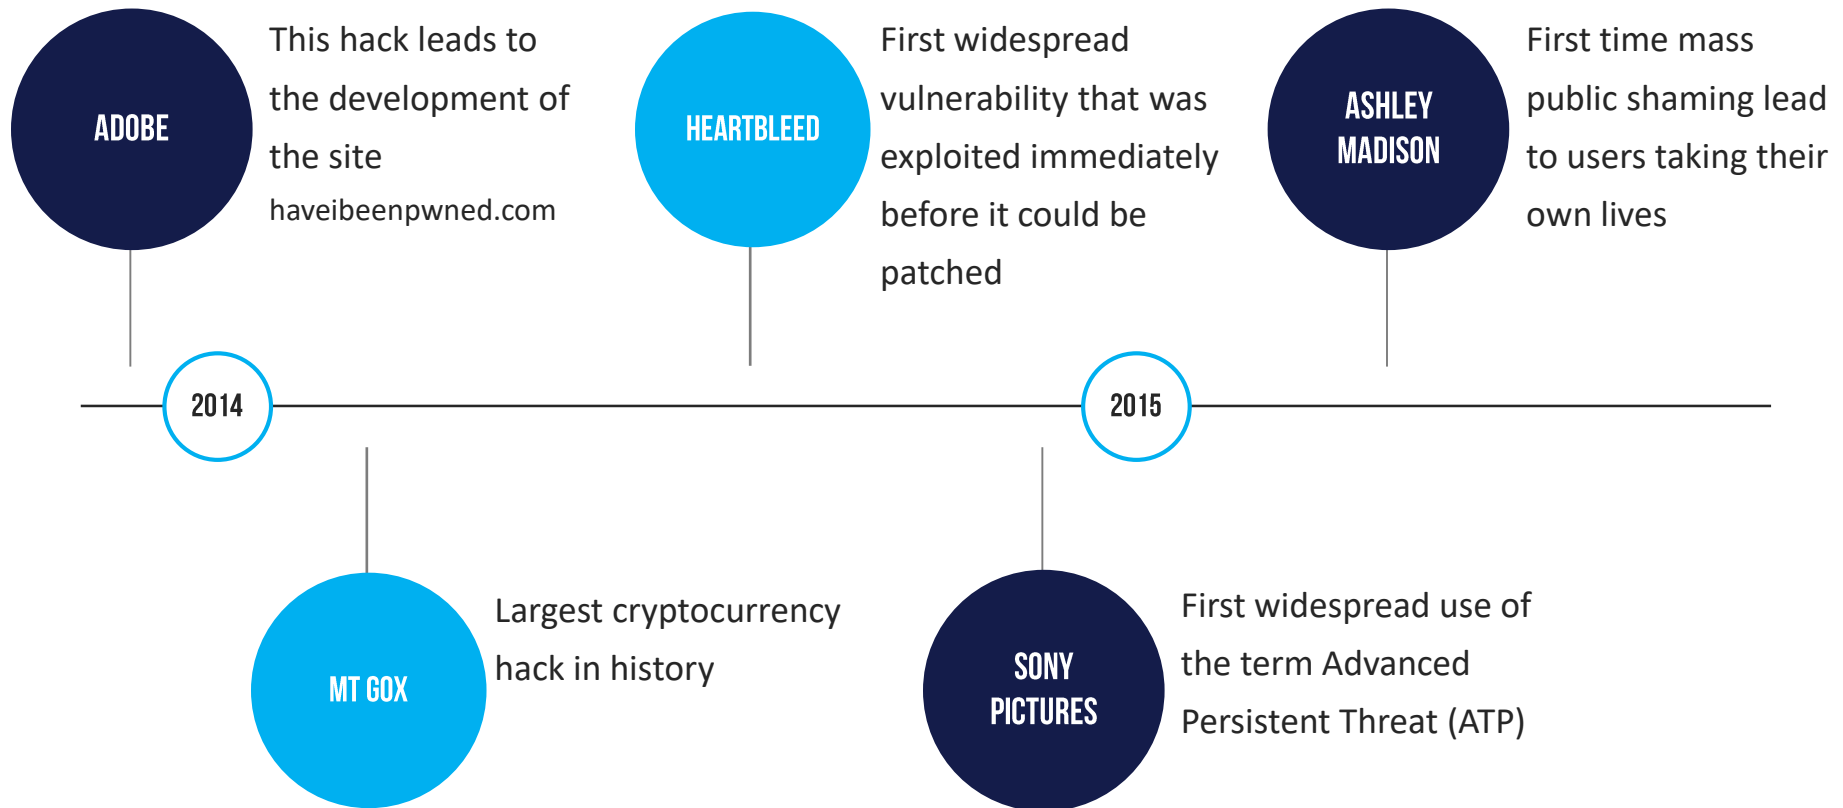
ADOBE

This hack leads to the development of the site haveibeenpwned.com

HEARTBLEED

First widespread vulnerability that was exploited immediately before it could be patched

ASHLEY MADISON

First time mass public shaming lead to users taking their own lives

2014

2015

MT GOX

Largest cryptocurrency hack in history

SONY PICTURES

First widespread use of the term Advanced Persistent Threat (ATP)